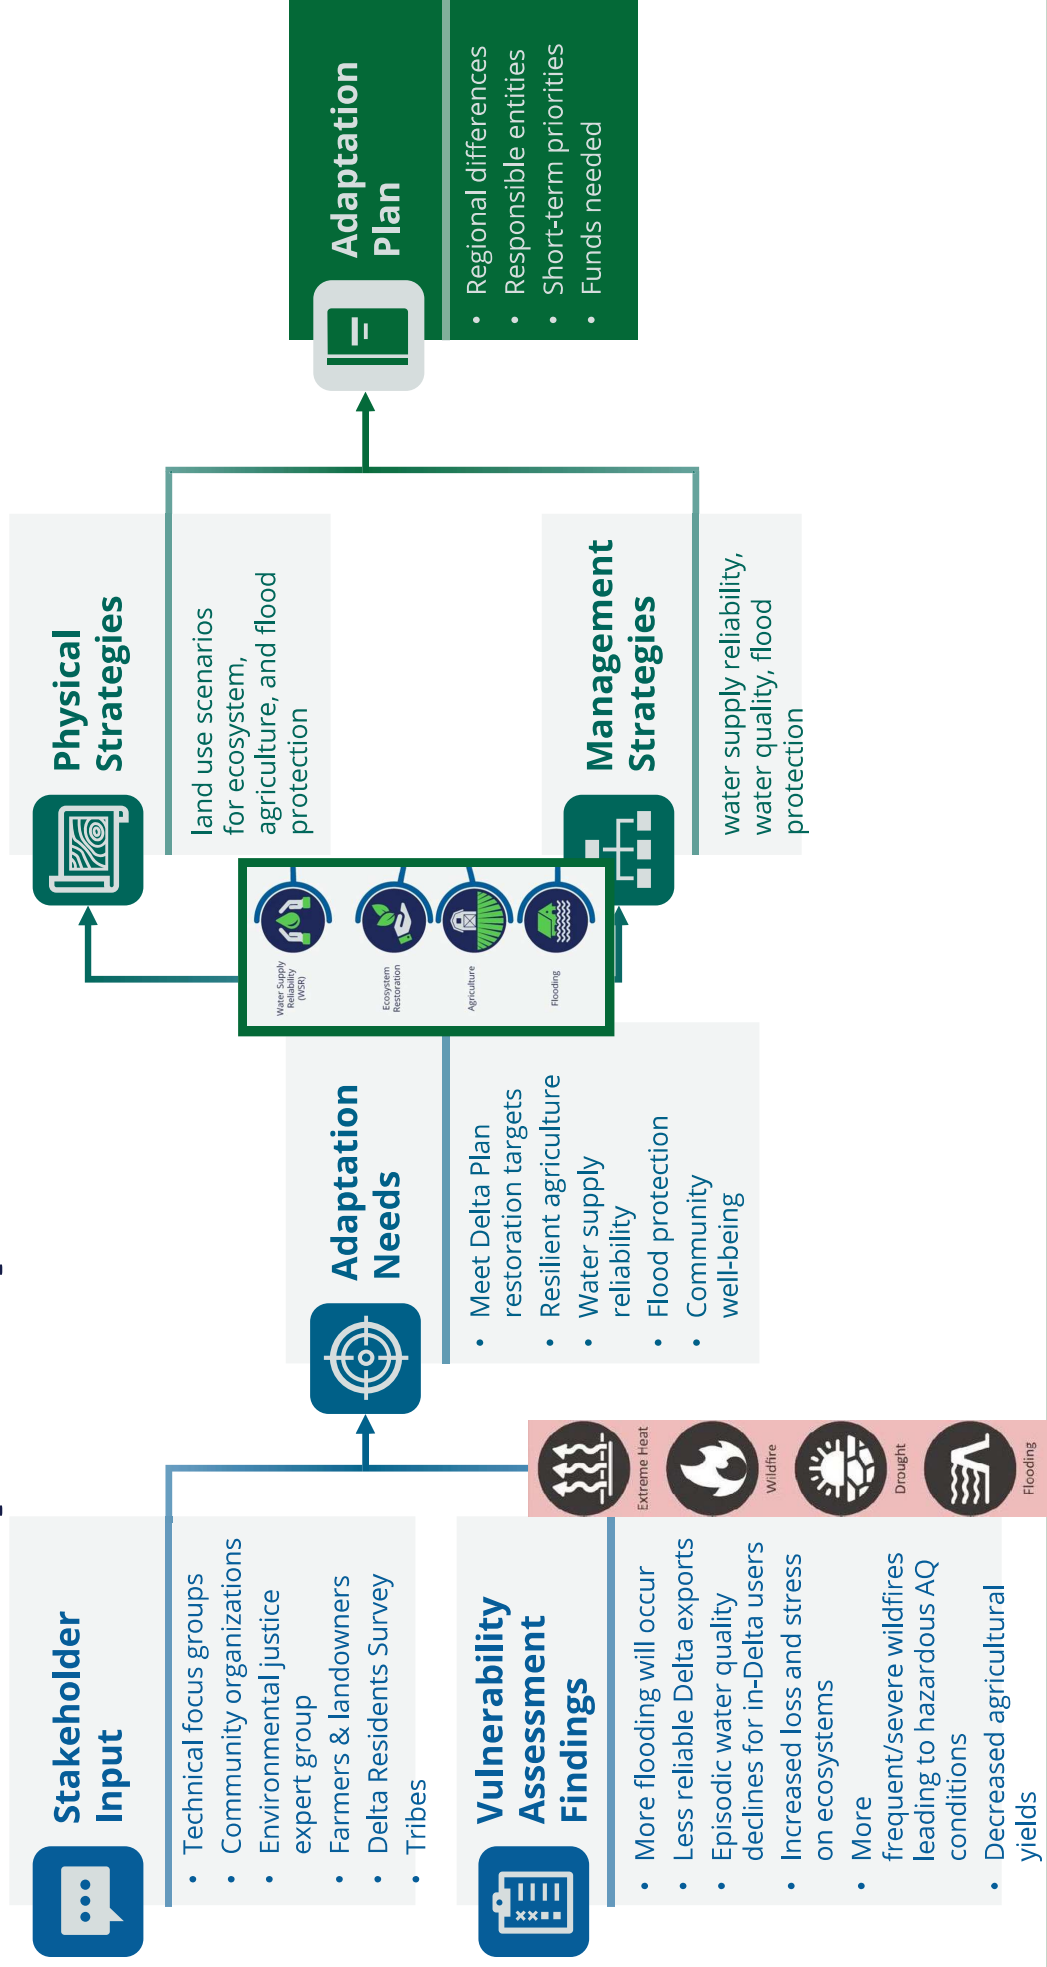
Stakeholder Input

- Technical focus groups
- Community organizations
- Environmental justice expert group
- Farmers & landowners
- Delta Residents Survey
- Tribes

Vulnerability Assessment Findings

Extreme Heat
Wildfire
Drought
Flooding

- More flooding will occur
- Less reliable Delta exports
- Episodic water quality declines for in-Delta users
- Increased loss and stress on ecosystems
- More frequent/severe wildfires leading to hazardous AQ conditions
- Decreased agricultural yields

Adaptation Needs

- Meet Delta Plan restoration targets
- Resilient agriculture
- Water supply reliability
- Flood protection
- Community well-being

Water Supply Reliability (WSR)
Ecosystem Restoration
Agriculture
Flooding

Physical Strategies

land use scenarios for ecosystem, agriculture, and flood protection

Management Strategies

water supply reliability, water quality, flood protection

Adaptation Plan

- Regional differences
- Responsible entities
- Short-term priorities
- Funds needed